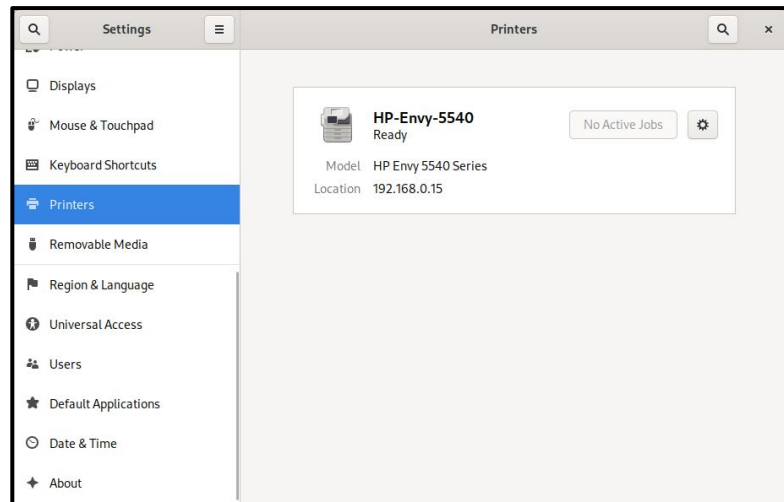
Settings

Printers

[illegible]

Displays

Mouse & Touchpad

Keyboard Shortcuts

Printers

Removable Media

Region & Language

Universal Access

Users

Default Applications

Date & Time

About

HP-Envy-5540
Ready

No Active Jobs

Model HP Envy 5540 Series
Location 192.168.0.15